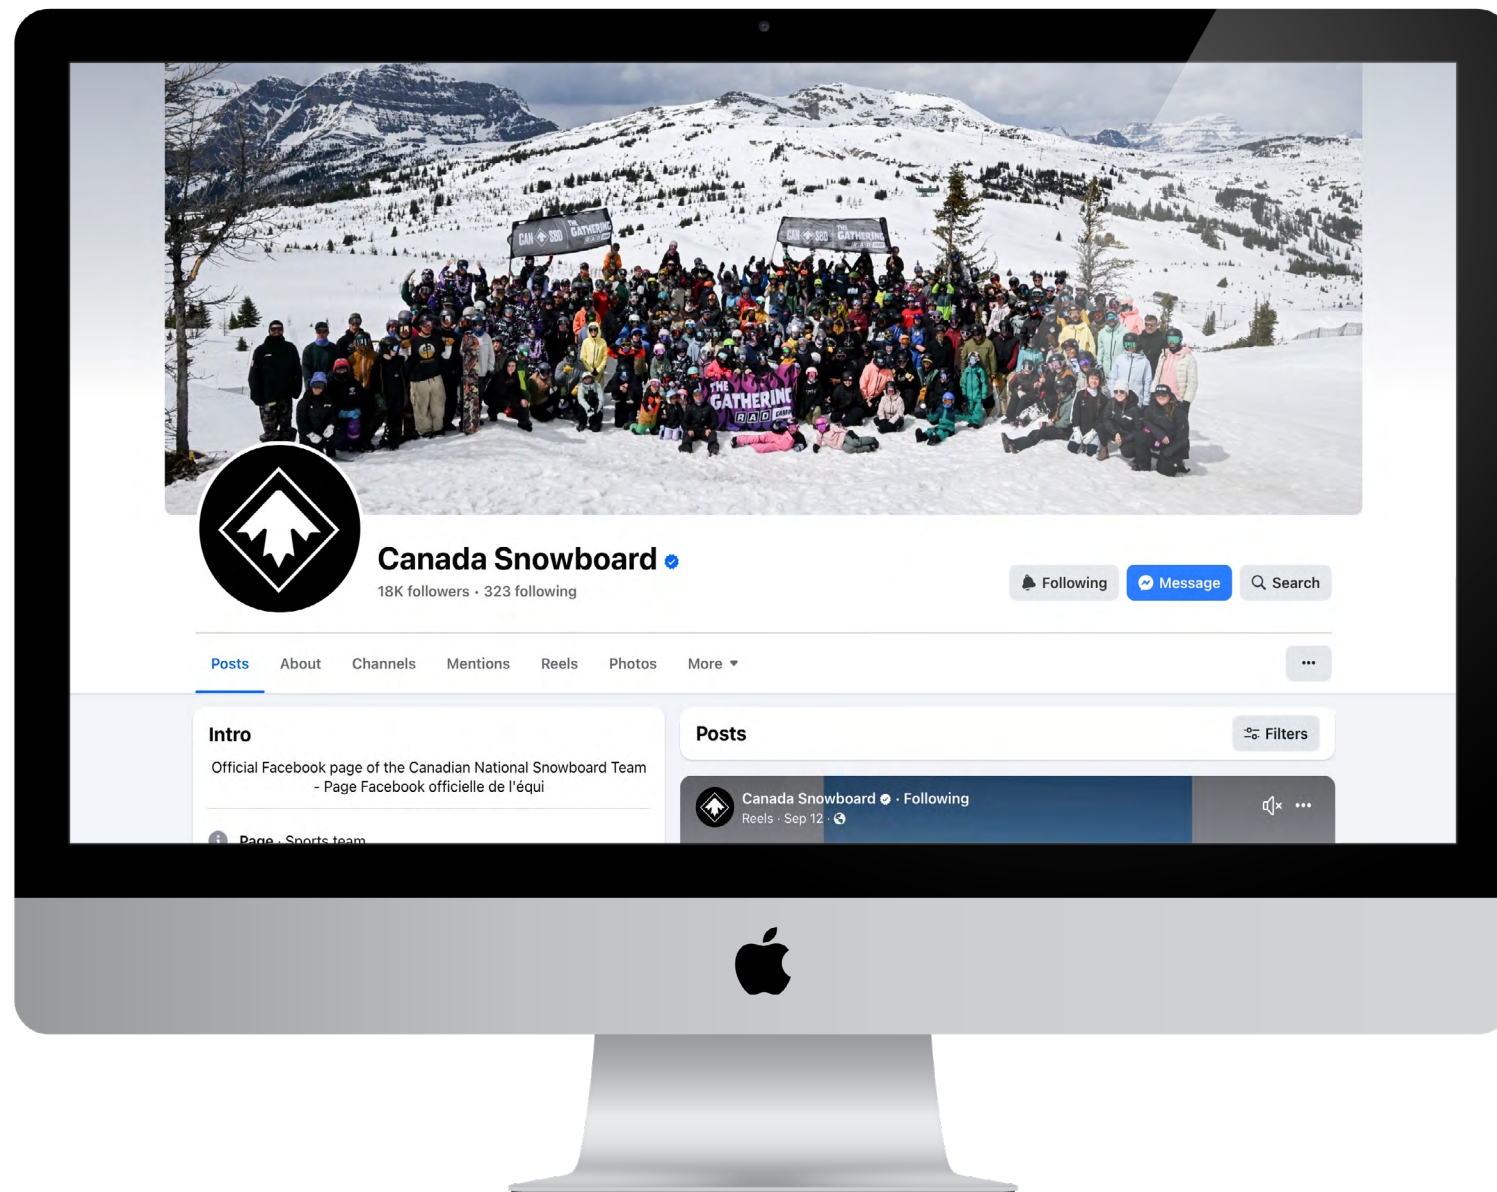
CAN SBD THE GATHERING

CAN SBD THE GATHERING

THE GATHERING RAD

Canada Snowboard

18K followers · 323 following

Following Message Search

Posts About Channels Mentions Reels Photos More

Intro

Official Facebook page of the Canadian National Snowboard Team - Page Facebook officielle de l'équi

Page · Sports team

Posts

Filters

Canada Snowboard · Following

Reels · Sep 12 ·